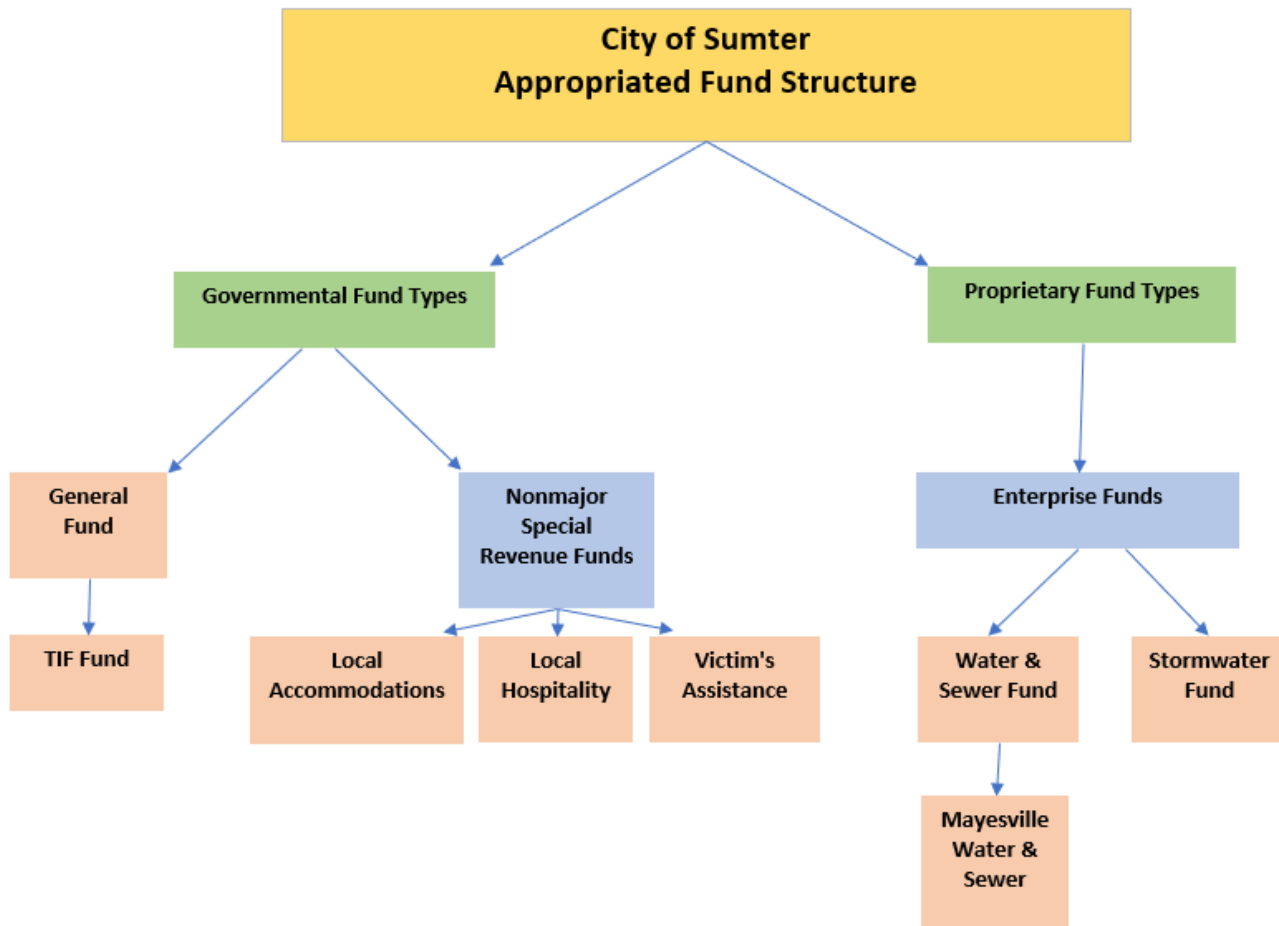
City of Sumter
Appropriated Fund Structure

Governmental Fund Types

Proprietary Fund Types

General Fund

TIF Fund

Nonmajor Special Revenue Funds

Local Accommodations

Local Hospitality

Victim's Assistance

Enterprise Funds

Water & Sewer Fund

Mayesville Water & Sewer

Stormwater Fund